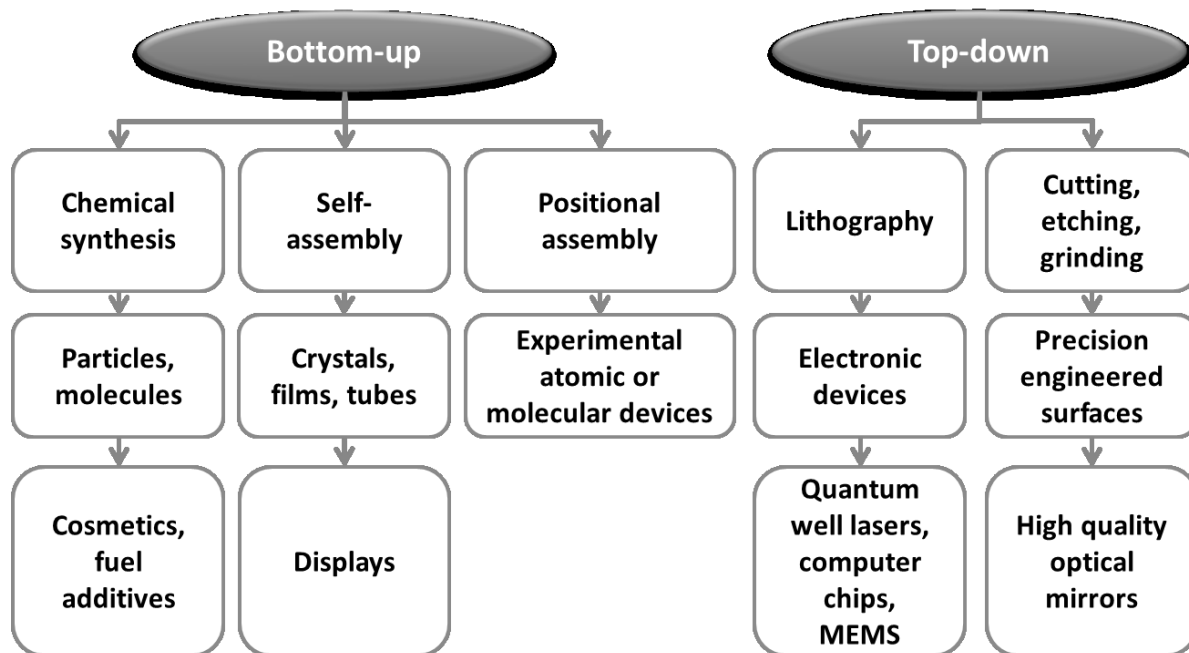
Bottom-up

Chemical synthesis

Particles, molecules

Cosmetics, fuel additives

Self-assembly

Crystals, films, tubes

Displays

Positional assembly

Experimental atomic or molecular devices

Top-down

Lithography

Electronic devices

Quantum well lasers, computer chips, MEMS

Cutting, etching, grinding

Precision engineered surfaces

High quality optical mirrors